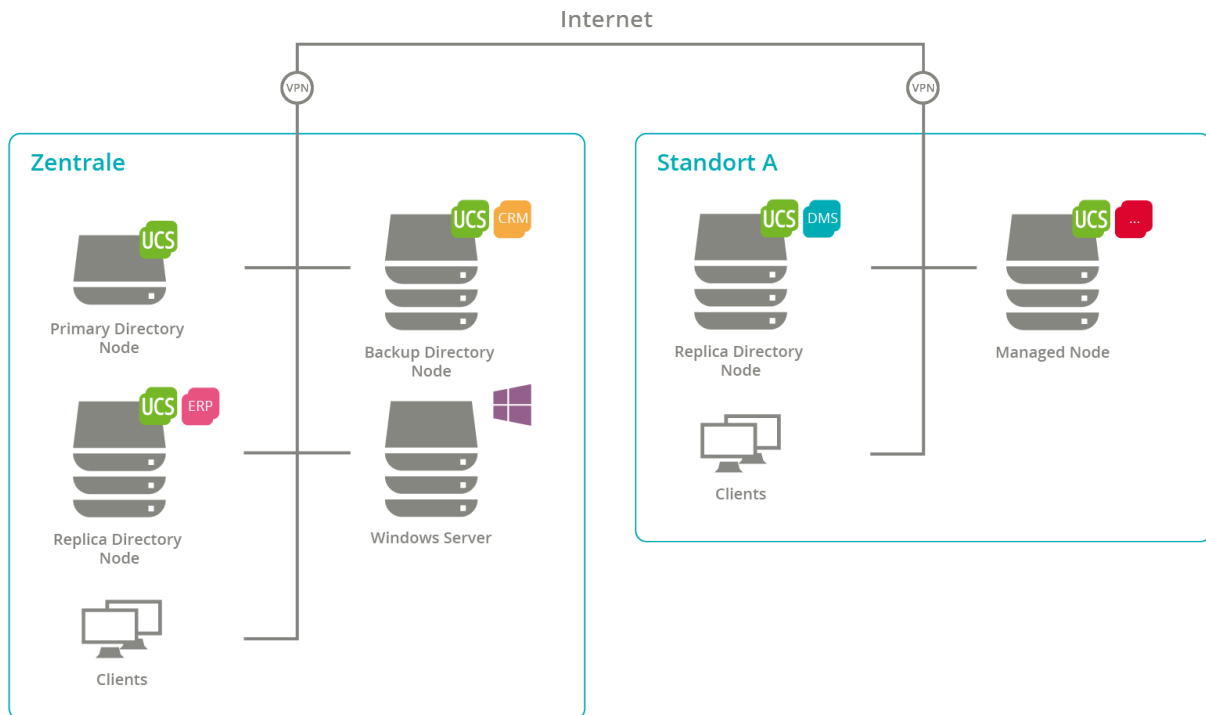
Internet

VPN

VPN

Zentrale

UCS

Primary Directory Node

UCS CRM

Backup Directory Node

UCS ERP

Replica Directory Node

Windows Server

Clients

Standort A

UCS DMS

Replica Directory Node

UCS ...

Managed Node

Clients